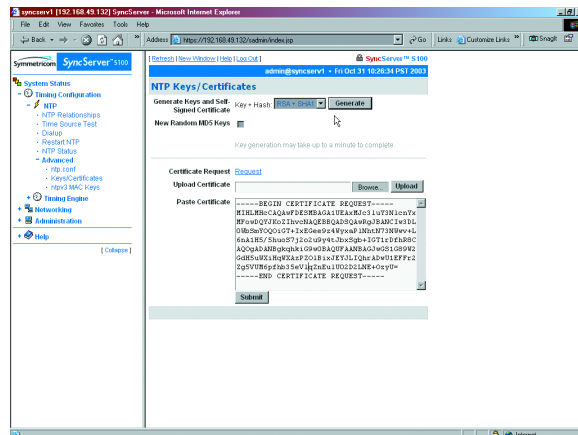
syncserv1 [192.168.49.132] SyncServer - Microsoft Internet Explorer

File Edit View Favorites Tools Help

Back Address https://192.168.49.132/admin/index.jsp Go Links Customize Links Snagit

Symmetricom SyncServer S100

System Status
Timing Configuration
NTP
· NTP Relationships
· Time Source Test
· Dialup
· Restart NTP
· NTP Status
Advanced
· ntp.conf
· Keys/Certificates
· ntpv3 MAC Keys
Timing Engine
Networking
Administration
Help
[ Collapse ]

[ Refresh | New Window | Help | Log Out ] SyncServer™ S100

admin@syncserv1 • Fri Oct 31 10:26:34 PST 2003

NTP Keys/Certificates

Generate Keys and Self-Signed Certificate Key + Hash: RSA + SHA1 Generate

New Random MD5 Keys

Key generation may take up to a minute to complete.

Certificate Request Request

Upload Certificate Browse... Upload

Paste Certificate
-----BEGIN CERTIFICATE REQUEST-----
MIHLMHcCAQAwFDESMBAGA1UEAxMJc3luY3NcnYx
MFowDQYJKoZIhvcNAQEBBQADSQAwRgJBANCIw3DL
OWbSmYOQOiGT+IxEGee9z4WyxaPlNhtN73NWev+L
6nA1H5/ShuoS7j2o2u9y4tJbxSgb+IG7IrDfhR8C
AQOgADANBgkqhkiG9w0BAQUFAANBAGJwGS1G89W2
GdH5uWX1HqWXAzPZ01BixJEYJLIQhrAbw01EFFr2
Zg5VUM6pfhb3SeVlqZnEui002D2LNE+OzyU=
-----END CERTIFICATE REQUEST-----

Submit

Internet